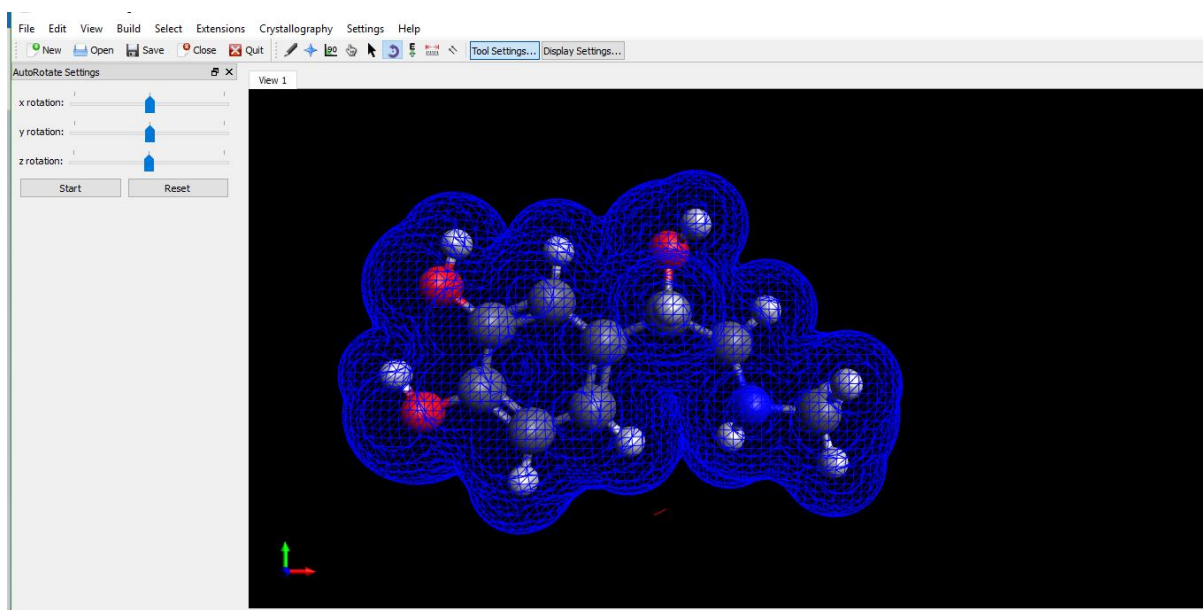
File Edit View Build Select Extensions Crystallography Settings Help

New Open Save Close Quit Tool Settings... Display Settings...

AutoRotate Settings

x rotation:

y rotation:

z rotation:

Start Reset

View 1